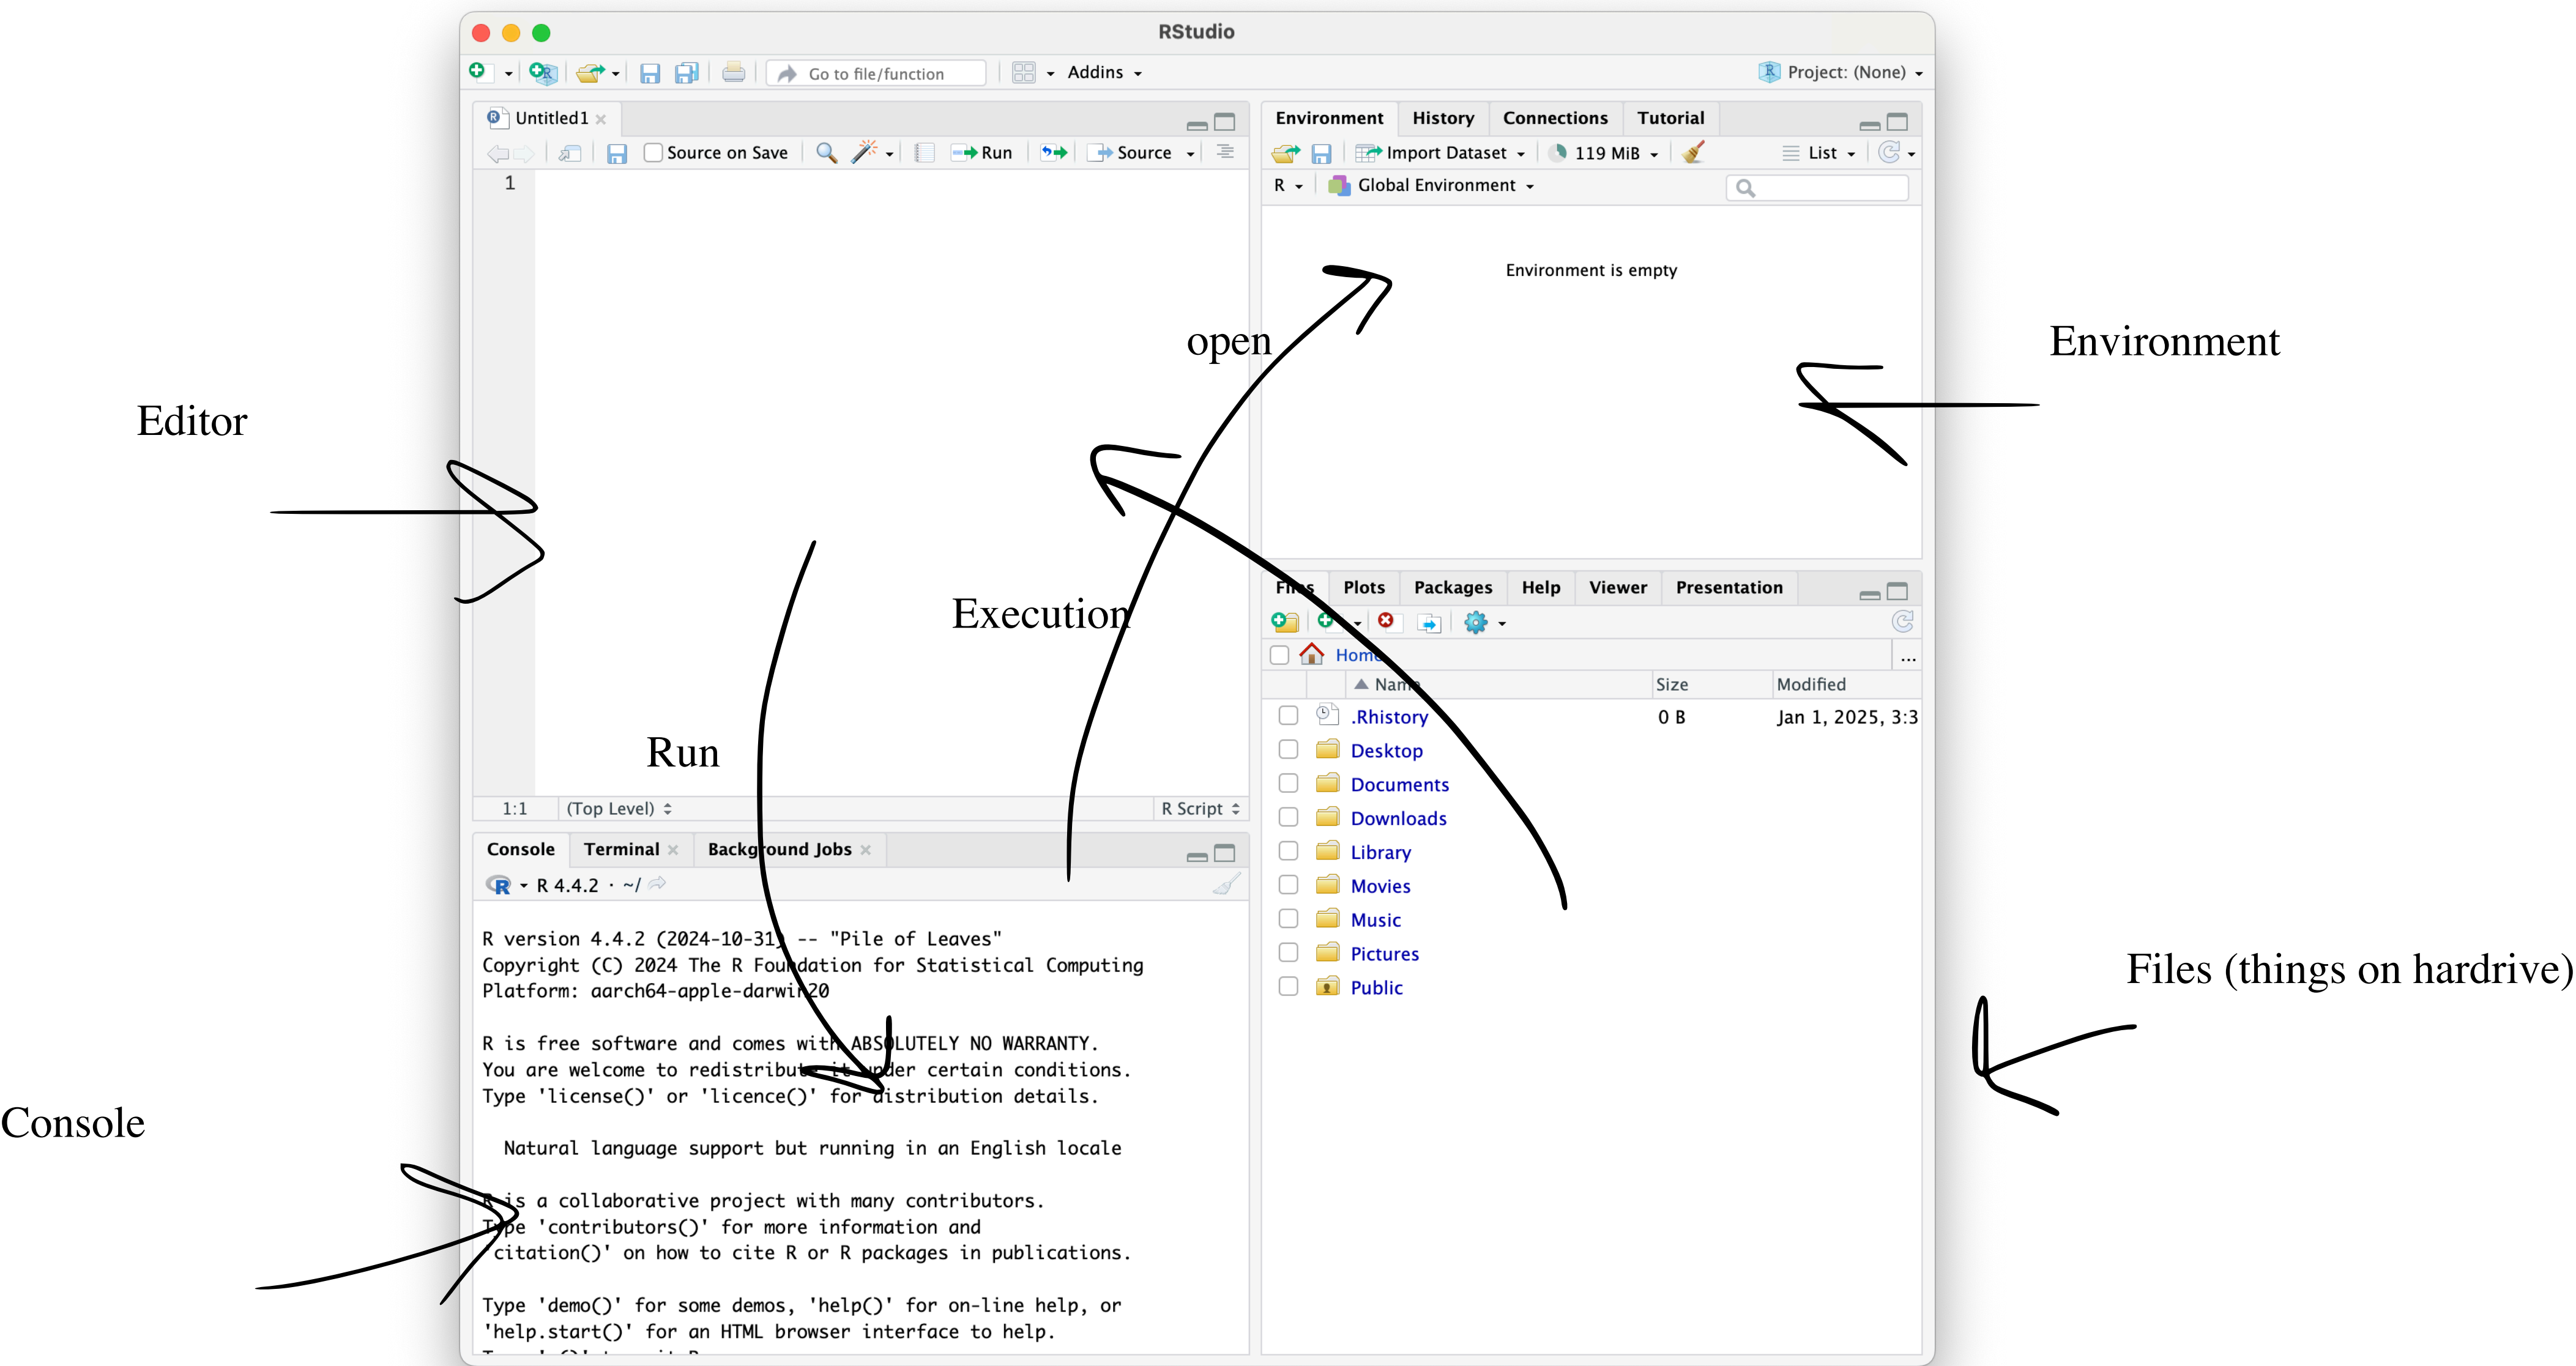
RStudio

Go to file/function

Addins

Project: (None)

Untitled1

Source on Save

Run

Source

1

1:1

(Top Level)

R Script

Environment

History

Connections

Tutorial

Import Dataset

119 MiB

List

R

Global Environment

Environment is empty

open

Environment

Editor

Execution

Run

Files

Plots

Packages

Help

Viewer

Presentation

Home

Name

Size

Modified

.Rhistory

0 B

Jan 1, 2025, 3:3

Desktop

Documents

Downloads

Library

Movies

Music

Pictures

Public

Console

Terminal

Background Jobs

R 4.4.2 · ~/

R version 4.4.2 (2024-10-31) -- "Pile of Leaves"
Copyright (C) 2024 The R Foundation for Statistical Computing
Platform: aarch64-apple-darwin20

R is free software and comes with ABSOLUTELY NO WARRANTY.
You are welcome to redistribute it under certain conditions.
Type 'license()' or 'licence()' for distribution details.

Natural language support but running in an English locale

R is a collaborative project with many contributors.
Type 'contributors()' for more information and
'citation()' on how to cite R or R packages in publications.

Type 'demo()' for some demos, 'help()' for on-line help, or
'help.start()' for an HTML browser interface to help.

Files (things on hardrive)

Console